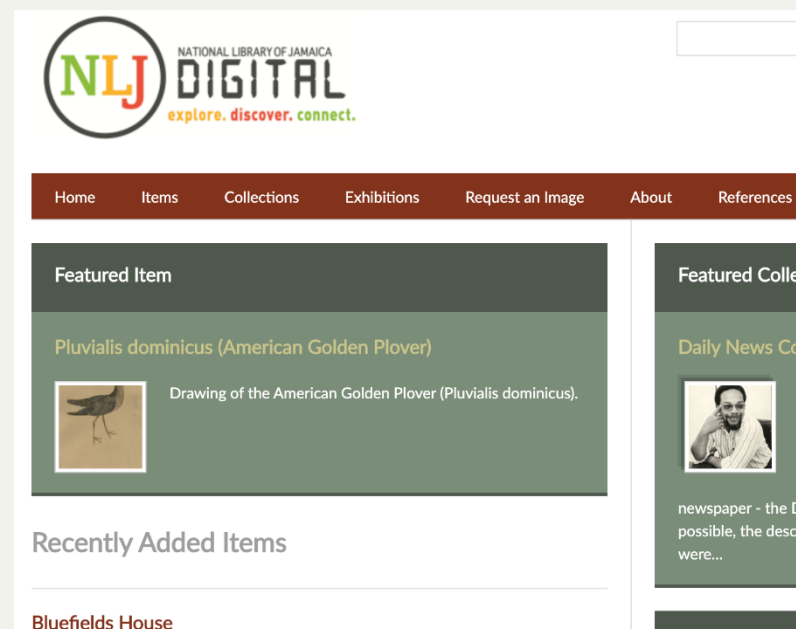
NLJ NATIONAL LIBRARY OF JAMAICA DIGITAL
explore. discover. connect.

Home Items Collections Exhibitions Request an Image About References

Featured Item

Pluvialis dominicus (American Golden Plover)

Drawing of the American Golden Plover (Pluvialis dominicus).

Recently Added Items

Bluefields House

Featured Colle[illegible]

Daily News Co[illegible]

newspaper - the D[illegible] possible, the desc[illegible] were...